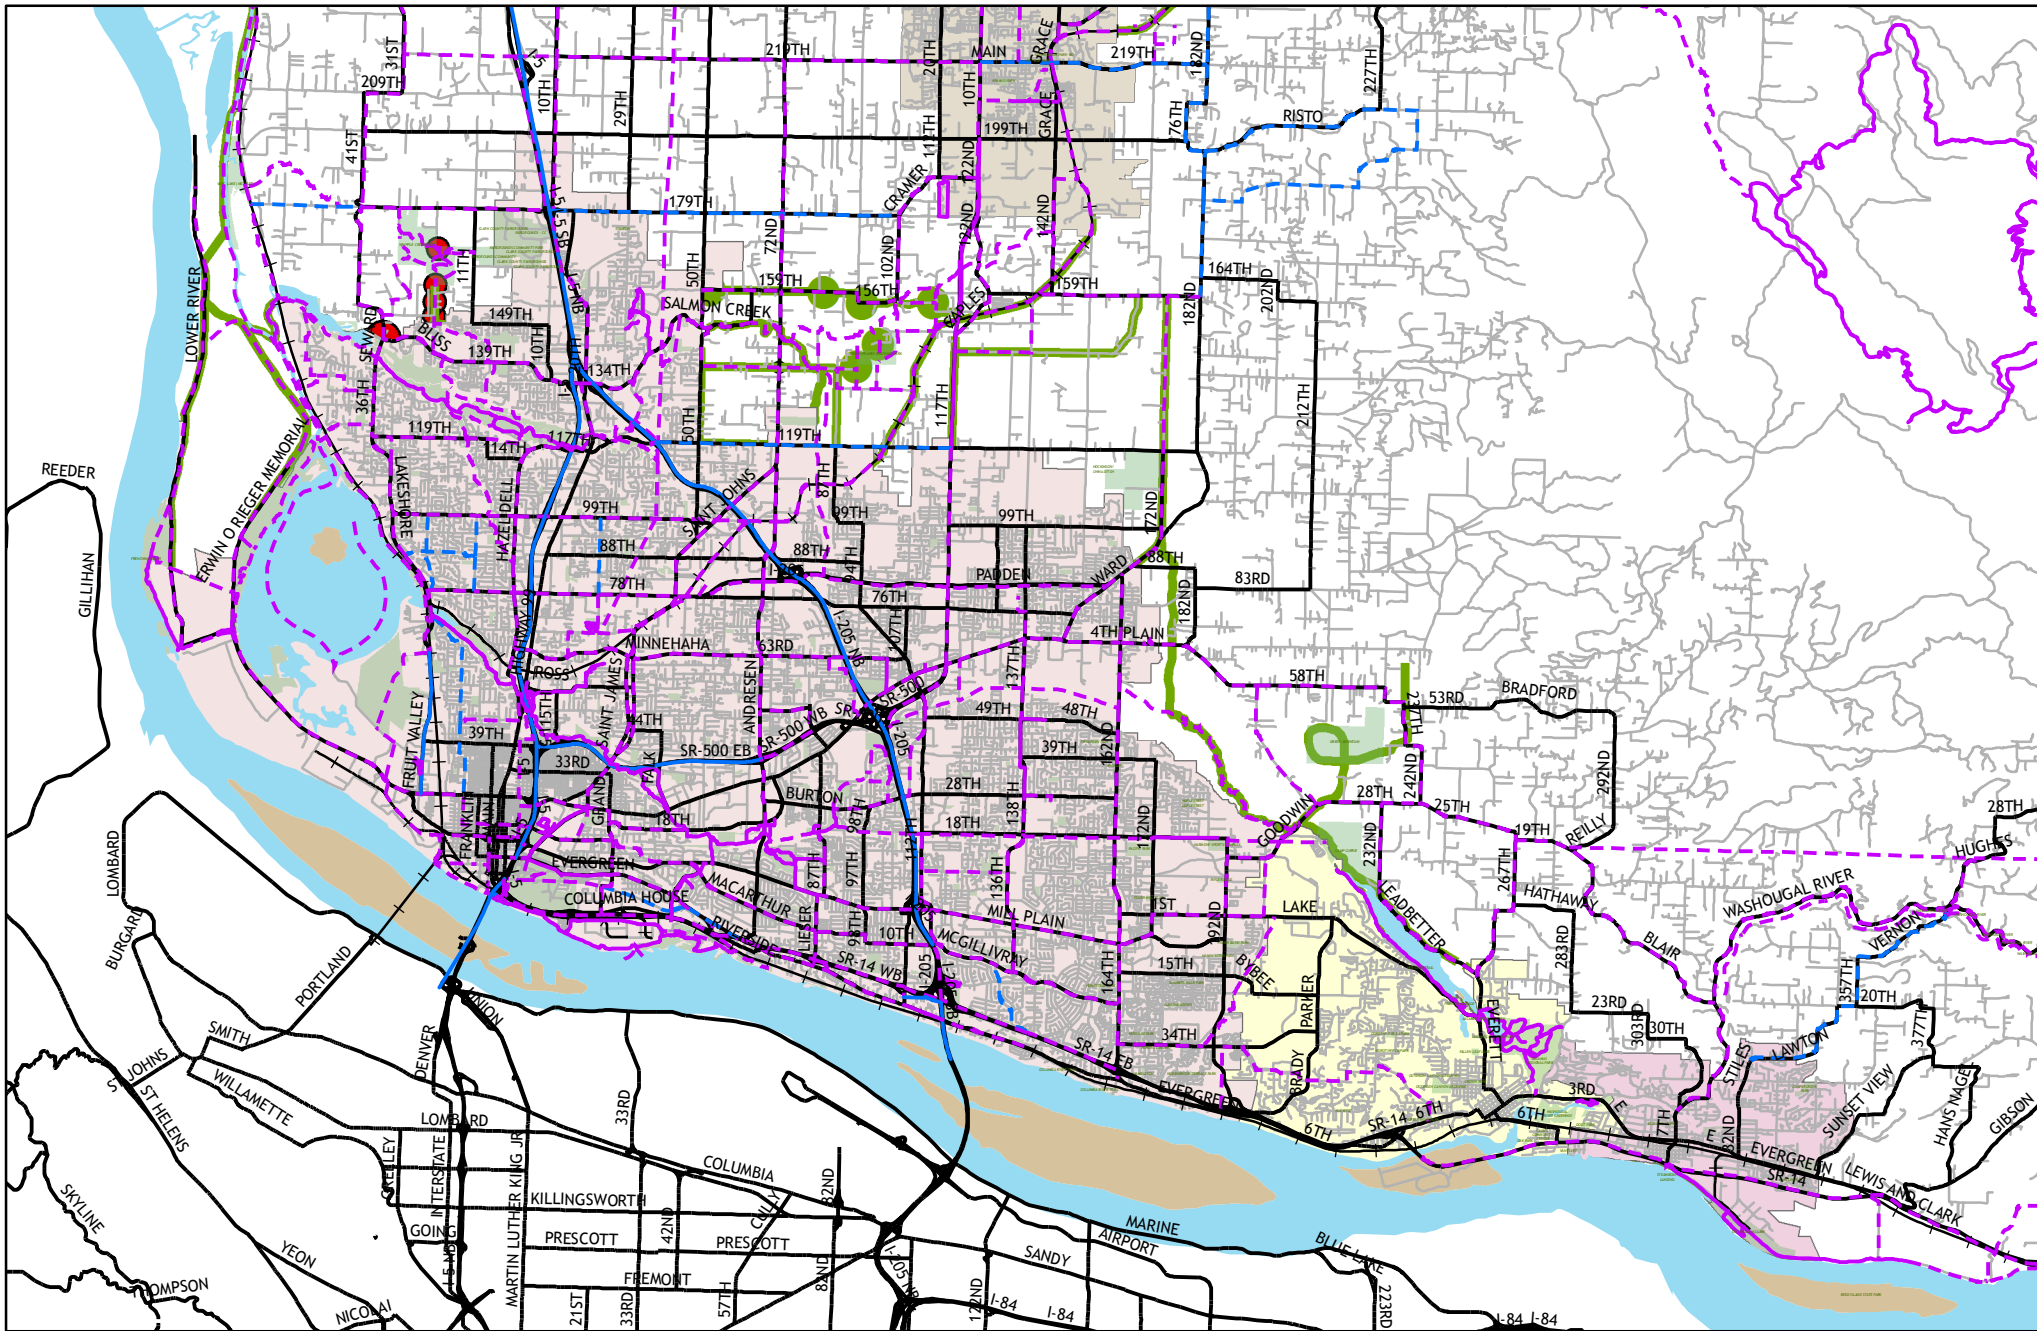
31ST
209TH
I-5
10TH
29TH
219TH
20TH
MAIN
GRACE
219TH
182ND
227TH
10TH
199TH
GRACE
112TH
122ND
RISTO
176TH
41ST
CRAMER
179TH
I-5 SB
72ND
50TH
102ND
132ND
142ND
11TH
159TH
156TH
SALMON CREEK
159TH
164TH
202ND
182ND
149TH
LOWER RIVER
SEWARD
BLISS
139TH
10TH
134TH
36TH
117TH
212TH
119TH
14TH
117TH
50TH
119TH
REEDER
ERWIN O RIEGER MEMORIAL
LAKESHORE
HAZEL DELL
99TH
SAINT JOHNS
87TH
99TH
99TH
172ND
88TH
88TH
94TH
I-205
88TH
GILLIHAN
78TH
PADDEN
WARD
182ND
83RD
76TH
107TH
4TH PLAIN
MINNEHAHA
63RD
I-205 NB
HIGHWAY 99
ROSS
SAINT JAMES
137TH
58TH
53RD
BRADFORD
ANDRESEN
SR-500
272ND
15TH
44TH
SR-500 WB
SR
49TH
48TH
FRUIT VALLEY
39TH
205
39TH
162ND
SR-500 EB
242ND
292ND
I-5
33RD
FALK
28TH
28TH
BURTON
25TH
28TH
GRAND
18TH
98TH
18TH
138TH
GOODWIN
232ND
19TH
REILLY
FRANKLIN
MAIN
I-5
172ND
LOMBARD
EVERGREEN
87TH
97TH
112TH
136TH
267TH
HUGHES
HATHAWAY
WASHOUGAL RIVER
COLUMBIA HOUSE
MACARTHUR
LIESER
1ST
LAKE
LEADBETTER
MILL PLAIN
BLAIR
RIVERSIDE
98TH
10TH
MCGILLIVRAY
192ND
BURGARD
VERNON
SR-14 WB
I-205
164TH
15TH
BYBEE
283RD
357TH
20TH
PORTLAND
UNION
23RD
SMITH
DENVER
34TH
PARKER
303RD
30TH
LAWTON
377TH
SR-14 EB
EVERETT
BRADY
STILES
SUNSET VIEW
HANS NAGEL
ST JOHNS
WILLAMETTE
EVERGREEN
3RD
GIBSON
ST HELENS
LOMBARD
33RD
6TH
SR-14
6TH
6TH
E
7TH
E
COLUMBIA
82ND
EVERGREEN
SR-14
LEWIS AND CLARK
GREELEY
INTERSTATE
MARTIN LUTHER KING JR
KILLINGSWORTH
CULLY
SKYLINE
GOING
PRESCOTT
42ND
PRESCOTT
MARINE
AIRPORT
SANDY
BLUE LAKE
YEON
FREMONT
82ND
I-205 NB
THOMPSON
NICOLAI
21ST
33RD
57TH
122ND
I-84
I-84
223RD
I-84
I-84